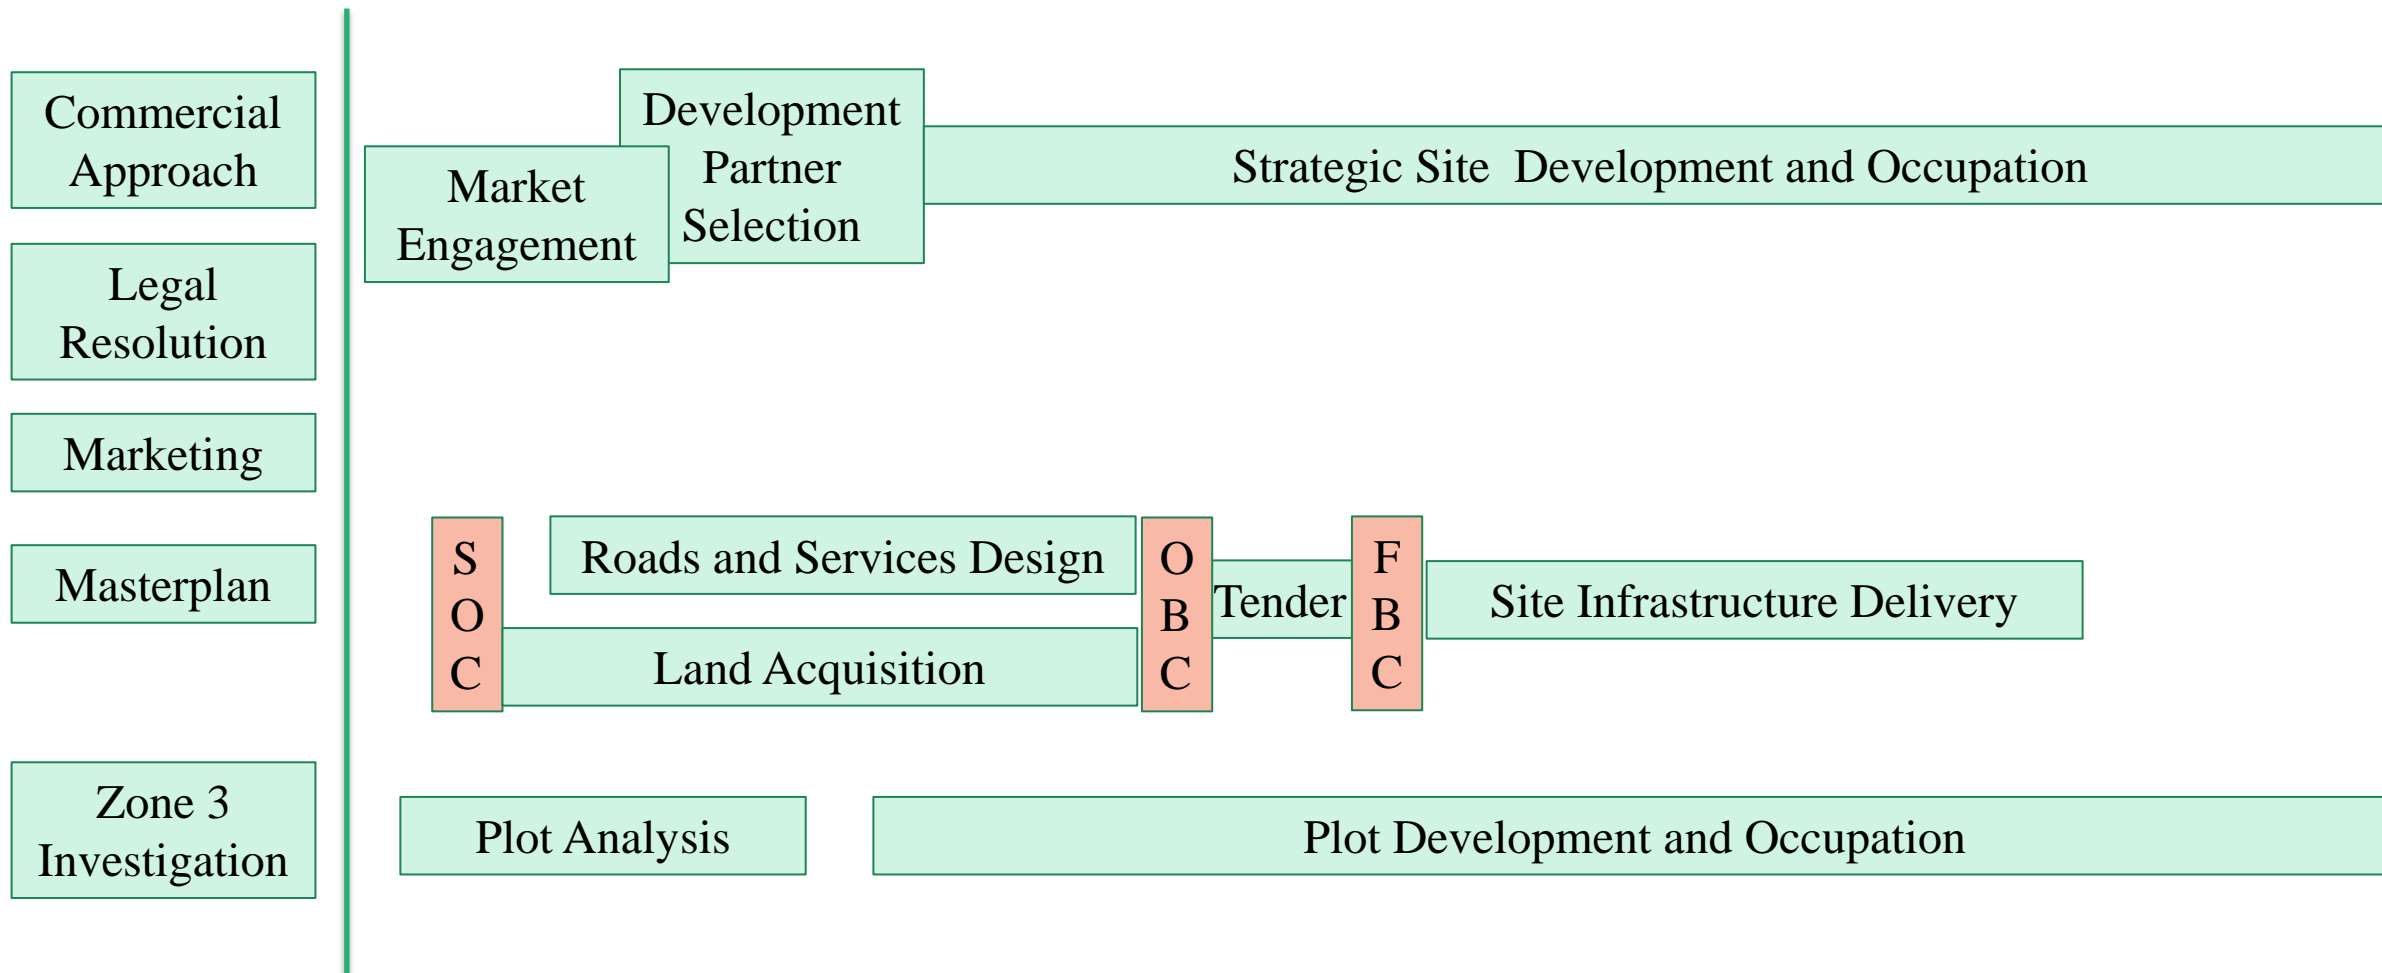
Commercial Approach

Legal Resolution

Marketing

Masterplan

Zone 3 Investigation

Development Partner Selection

Market Engagement

Strategic Site Development and Occupation

S O C

Roads and Services Design

Land Acquisition

O B C

Tender

F B C

Site Infrastructure Delivery

Plot Analysis

Plot Development and Occupation